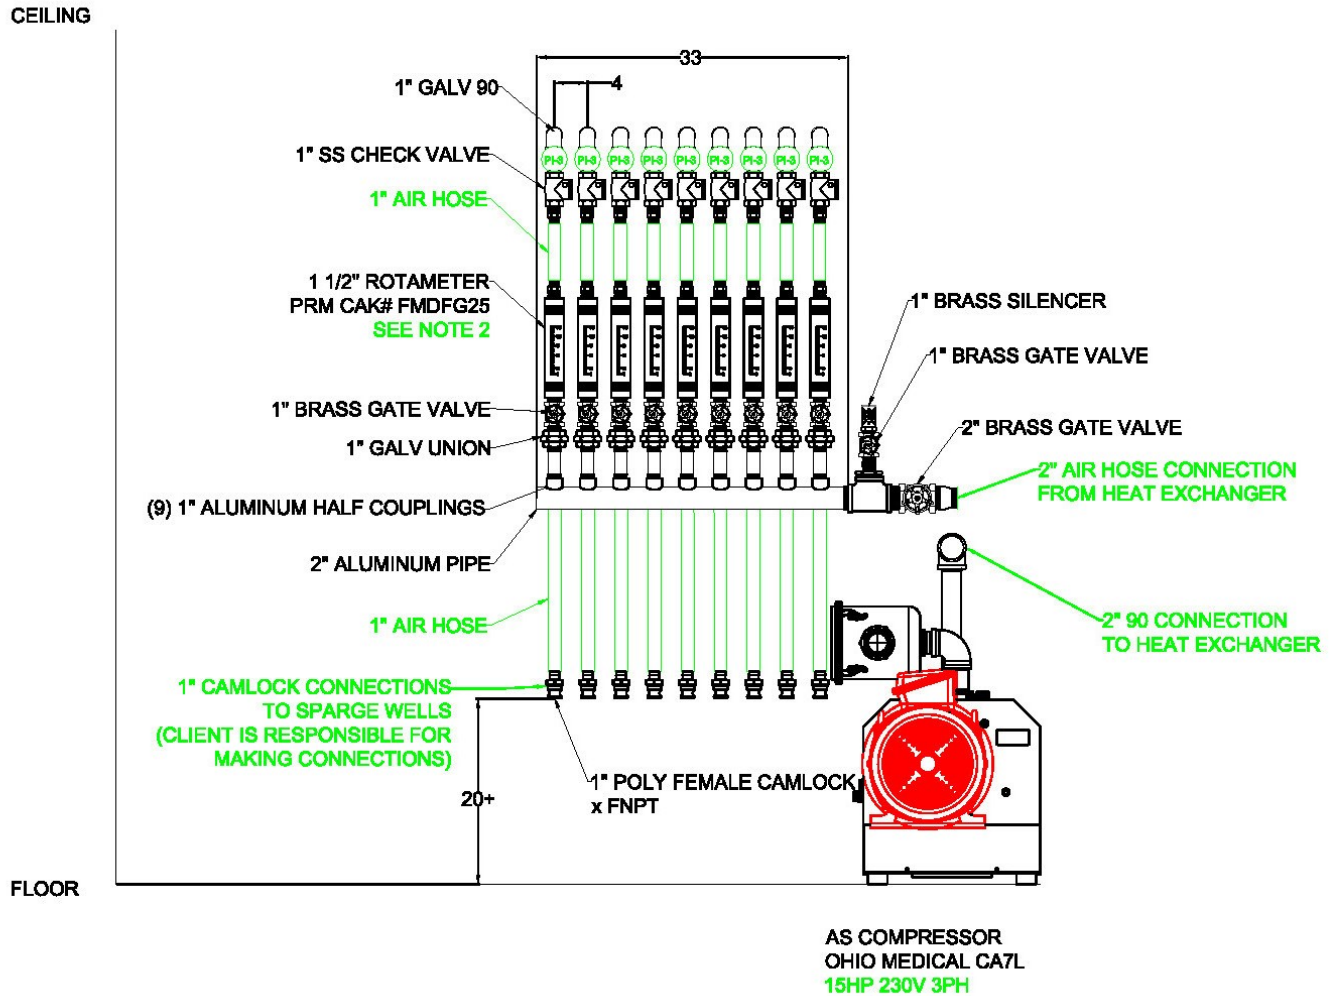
CEILING

33

4

1" GALV 90

1" SS CHECK VALVE

PI-3 PI-3 PI-3 PI-3 PI-3 PI-3 PI-3 PI-3 PI-3

1" AIR HOSE

1 1/2" ROTAMETER
PRM CAK# FMDFG25
SEE NOTE 2

1" BRASS SILENCER

1" BRASS GATE VALVE

1" BRASS GATE VALVE

2" BRASS GATE VALVE

1" GALV UNION

2" AIR HOSE CONNECTION
FROM HEAT EXCHANGER

(9) 1" ALUMINUM HALF COUPLINGS

2" ALUMINUM PIPE

2" 90 CONNECTION
TO HEAT EXCHANGER

1" AIR HOSE

1" CAMLOCK CONNECTIONS
TO SPARGE WELLS
(CLIENT IS RESPONSIBLE FOR
MAKING CONNECTIONS)

1" POLY FEMALE CAMLOCK
x FNPT

20+

FLOOR

AS COMPRESSOR
OHIO MEDICAL CA7L
15HP 230V 3PH